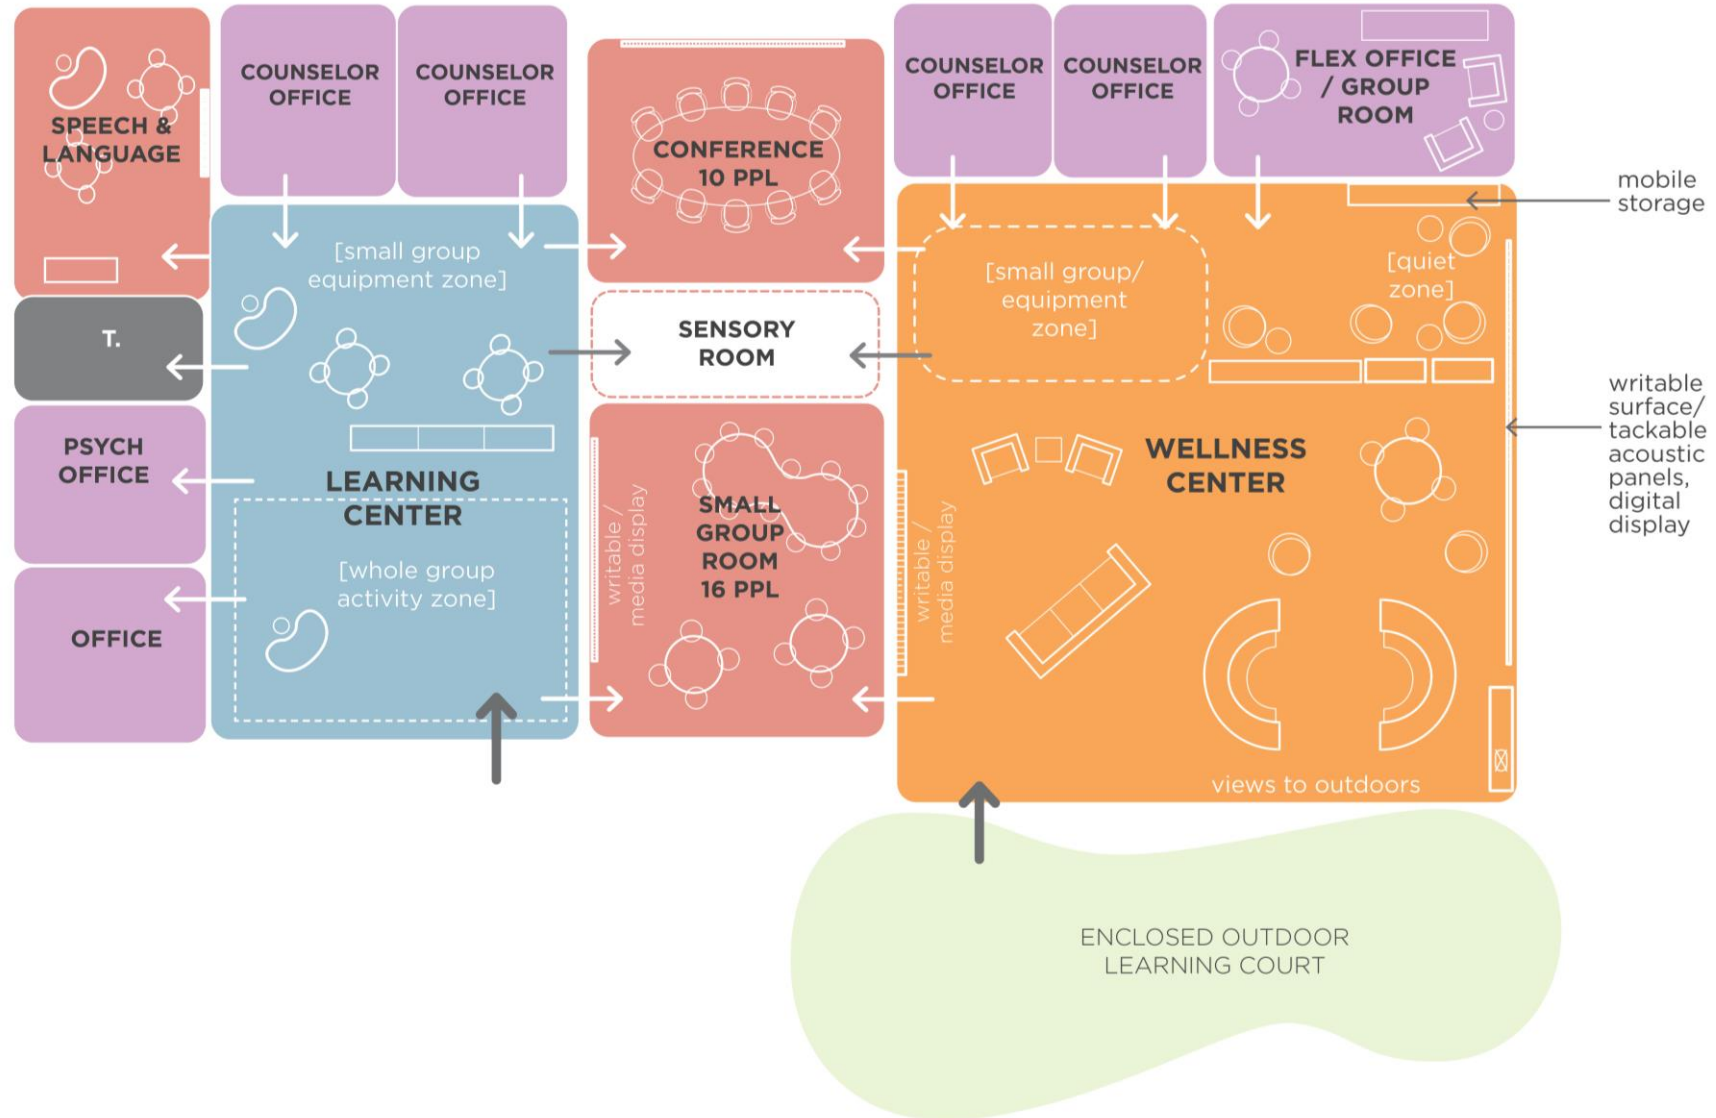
SPEECH & LANGUAGE

COUNSELOR OFFICE

COUNSELOR OFFICE

CONFERENCE 10 PPL

COUNSELOR OFFICE

COUNSELOR OFFICE

FLEX OFFICE / GROUP ROOM

mobile storage

T.

[small group equipment zone]

SENSORY ROOM

[small group/ equipment zone]

[quiet zone]

PSYCH OFFICE

LEARNING CENTER

writable / media display

SMALL GROUP ROOM 16 PPL

writable / media display

WELLNESS CENTER

writable surface/ tackable acoustic panels, digital display

[whole group activity zone]

OFFICE

views to outdoors

ENCLOSED OUTDOOR LEARNING COURT